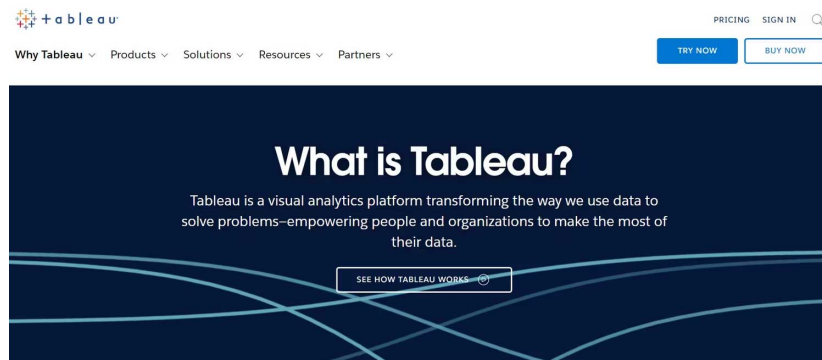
+ a b l e a u

PRICING SIGN IN

Why Tableau Products Solutions Resources Partners

TRY NOW

BUY NOW

What is Tableau?

Tableau is a visual analytics platform transforming the way we use data to solve problems–empowering people and organizations to make the most of their data.

SEE HOW TABLEAU WORKS